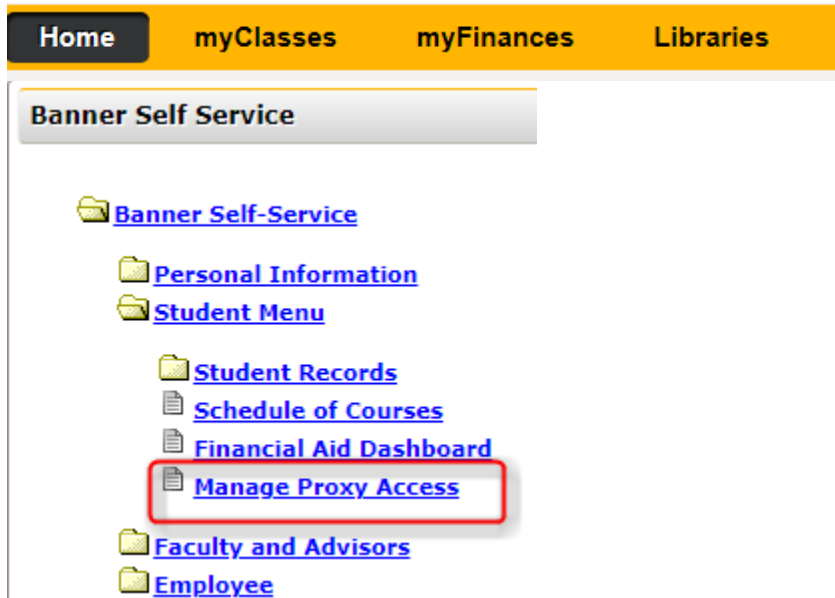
Home myClasses myFinances Libraries

Banner Self Service

Banner Self-Service

Personal Information

Student Menu

Student Records

Schedule of Courses

Financial Aid Dashboard

Manage Proxy Access

Faculty and Advisors

Employee